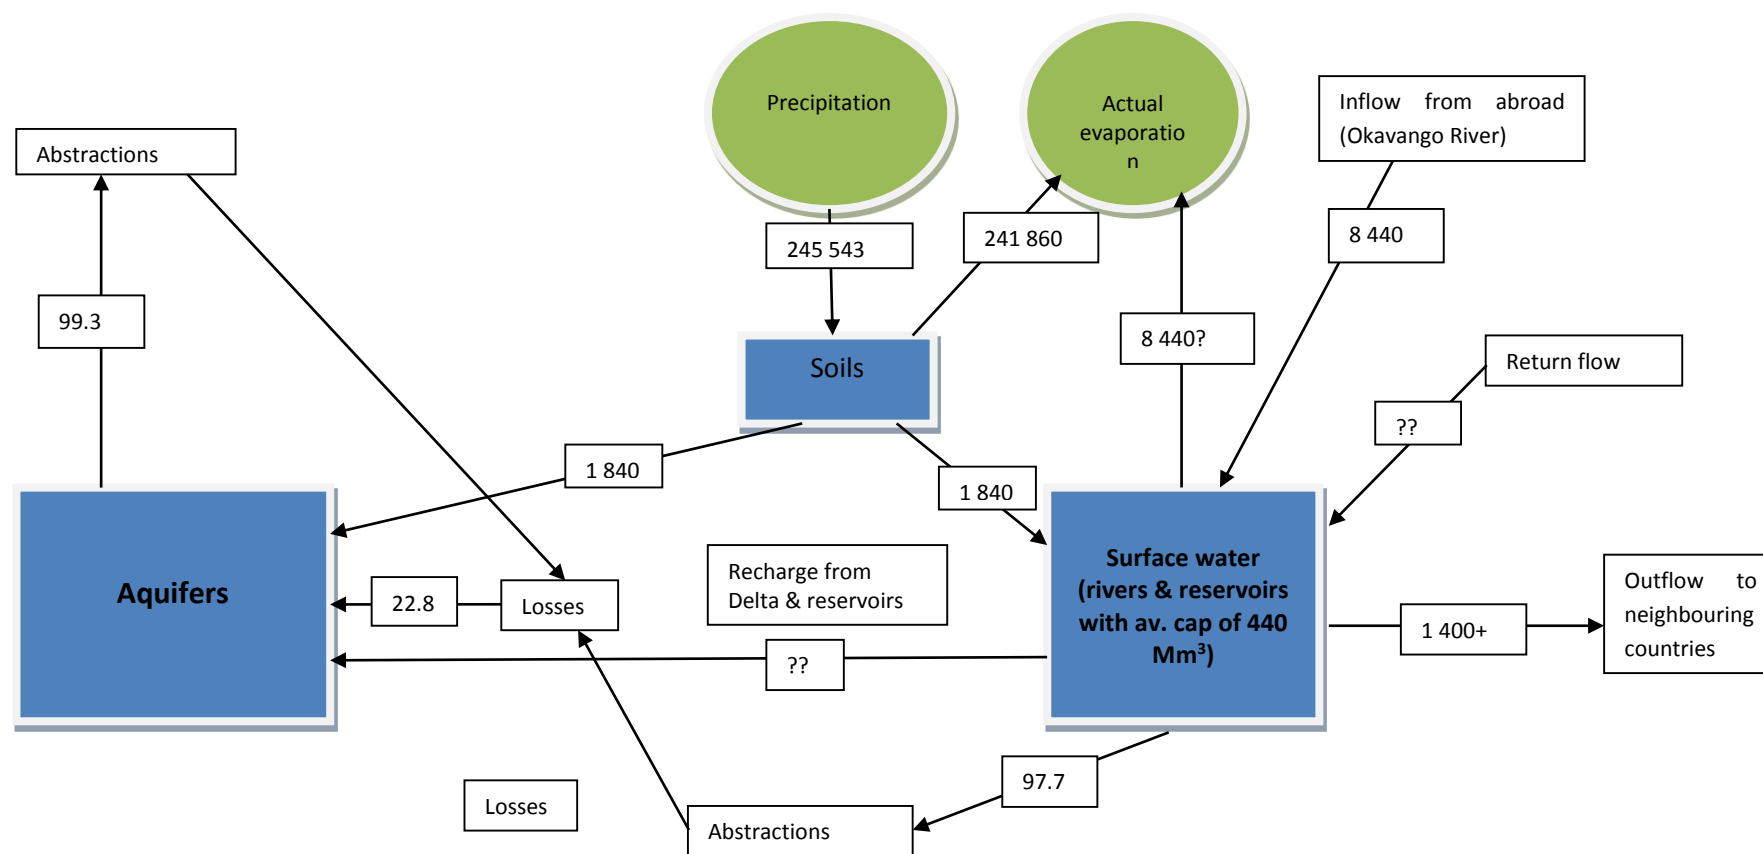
Precipitation

Actual evaporatio n

Inflow from abroad (Okavango River)

Abstractions

245 543

241 860

8 440

99.3

8 440?

Soils

Return flow

??

1 840

1 840

Aquifers

Surface water (rivers & reservoirs with av. cap of 440 Mm$^3$)

22.8

Losses

Recharge from Delta & reservoirs

Outflow to neighbouring countries

1 400+

??

97.7

Losses

Abstractions